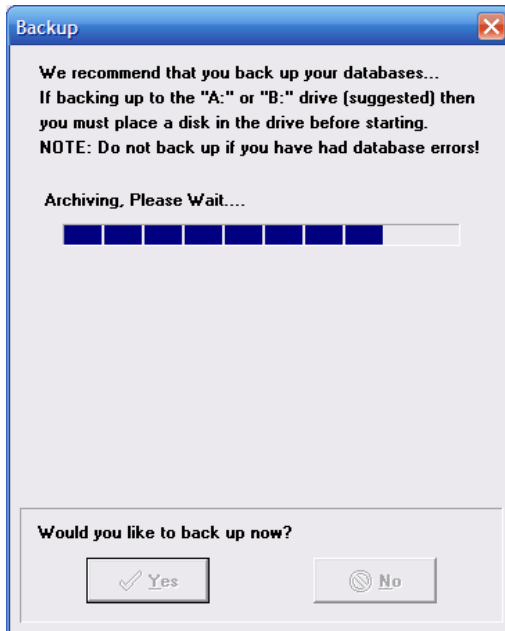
Backup

We recommend that you back up your databases...
If backing up to the "A:" or "B:" drive (suggested) then you must place a disk in the drive before starting.
NOTE: Do not back up if you have had database errors!

Archiving, Please Wait....

Would you like to back up now?

Yes

No